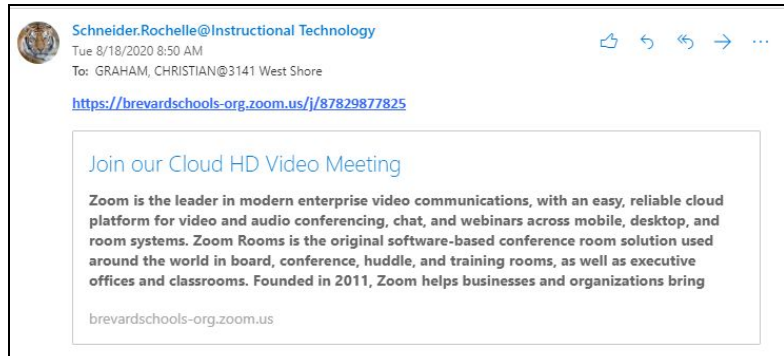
Schneider.Rochelle@Instructional Technology
Tue 8/18/2020 8:50 AM
To: GRAHAM, CHRISTIAN@3141 West Shore

https://brevardschools-org.zoom.us/j/87829877825

Join our Cloud HD Video Meeting

Zoom is the leader in modern enterprise video communications, with an easy, reliable cloud platform for video and audio conferencing, chat, and webinars across mobile, desktop, and room systems. Zoom Rooms is the original software-based conference room solution used around the world in board, conference, huddle, and training rooms, as well as executive offices and classrooms. Founded in 2011, Zoom helps businesses and organizations bring

brevardschools-org.zoom.us